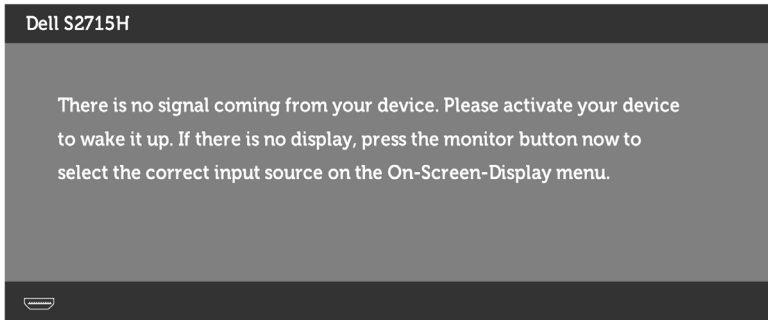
Dell S2715H

There is no signal coming from your device. Please activate your device to wake it up. If there is no display, press the monitor button now to select the correct input source on the On-Screen-Display menu.